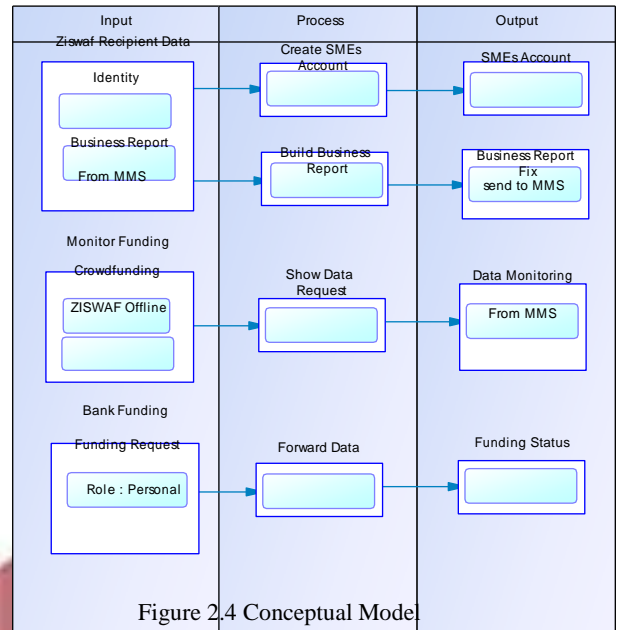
| Input | Process | Output |
|---|---|---|
| Ziswaf Recipient Data | | |
| Identity | Create SMEs Account | SMEs Account |
| Business Report From MMS | Build Business Report | Business Report Fix send to MMS |
| Monitor Funding | | |
| Crowdfunding | Show Data Request | Data Monitoring |
| ZISWAF Offline | | From MMS |
| Bank Funding | | |
| Funding Request | Forward Data | Funding Status |
| Role : Personal | | |

Figure 2.4 Conceptual Model